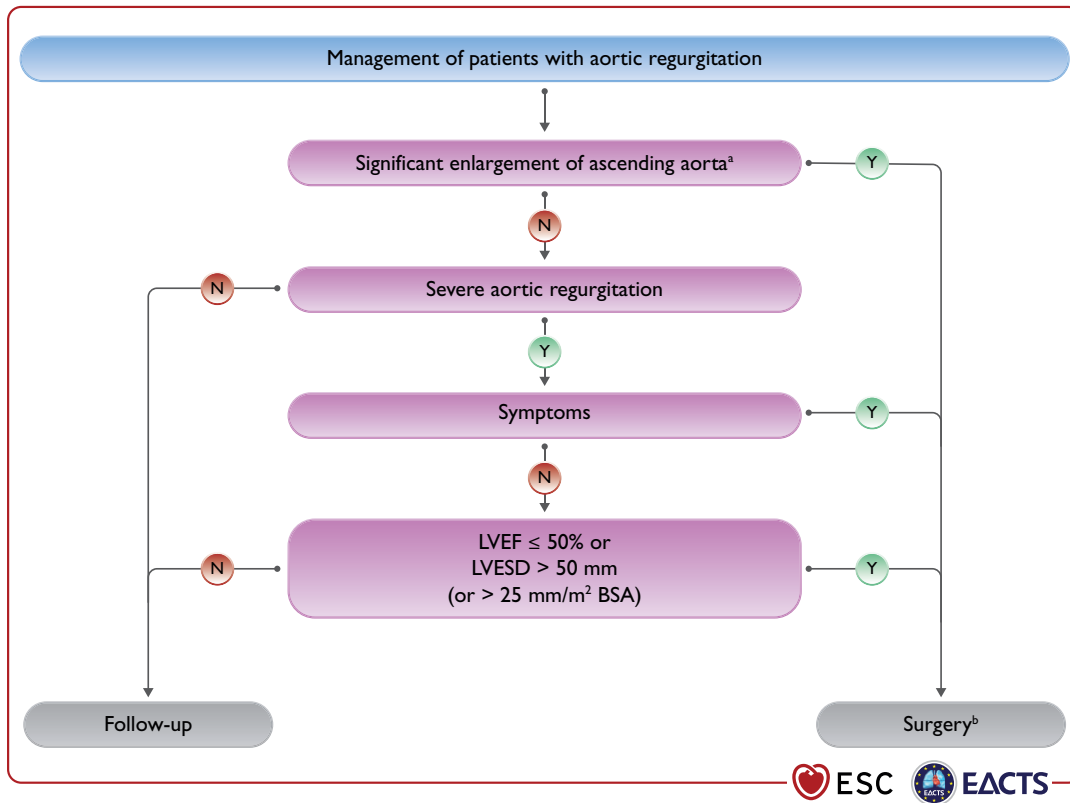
Management of patients with aortic regurgitation

Significant enlargement of ascending aorta$^{a}$

Y

N

N

Severe aortic regurgitation

Y

Symptoms

Y

N

N

LVEF ≤ 50% or
LVESD > 50 mm
(or > 25 mm/m$^{2}$ BSA)

Y

Follow-up

Surgery$^{b}$

ESC

EACTS

EACTS